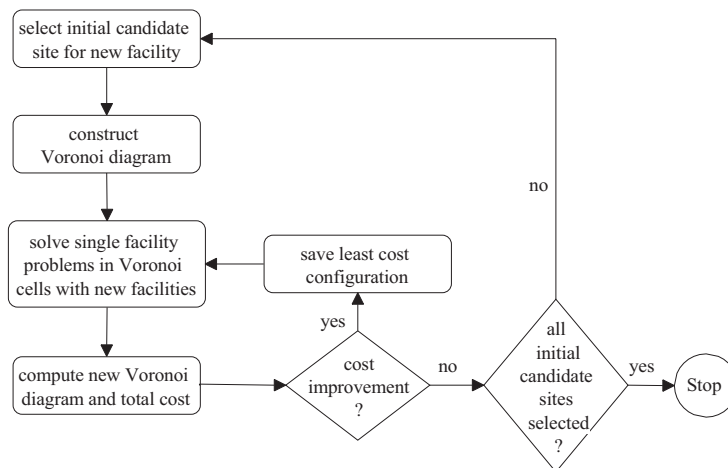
select initial candidate site for new facility

construct Voronoi diagram

solve single facility problems in Voronoi cells with new facilities

save least cost configuration

no

yes

compute new Voronoi diagram and total cost

cost improvement ?

no

all initial candidate sites selected ?

yes

Stop